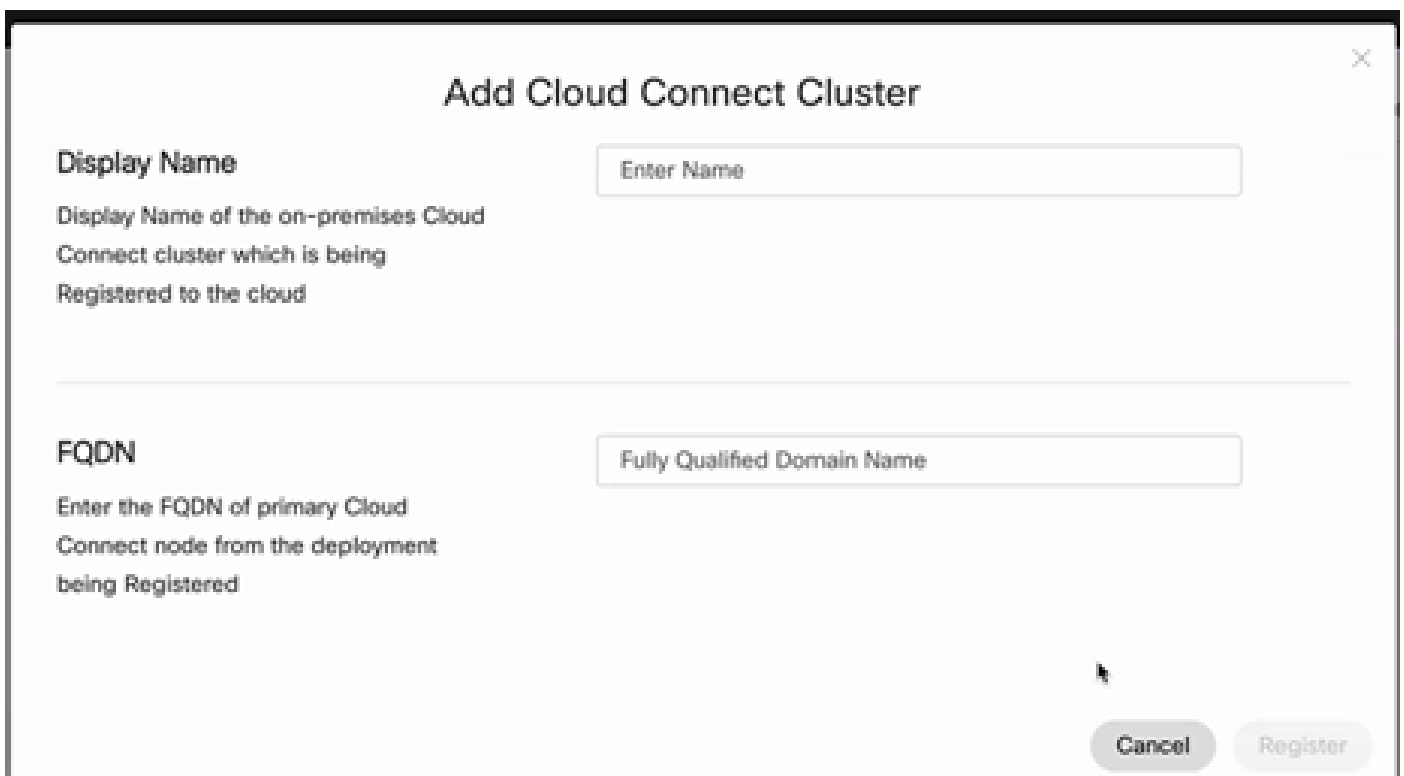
×

Add Cloud Connect Cluster

Display Name

Display Name of the on-premises Cloud Connect cluster which is being Registered to the cloud

Enter Name

FQDN

Enter the FQDN of primary Cloud Connect node from the deployment being Registered

Fully Qualified Domain Name

Cancel

Register